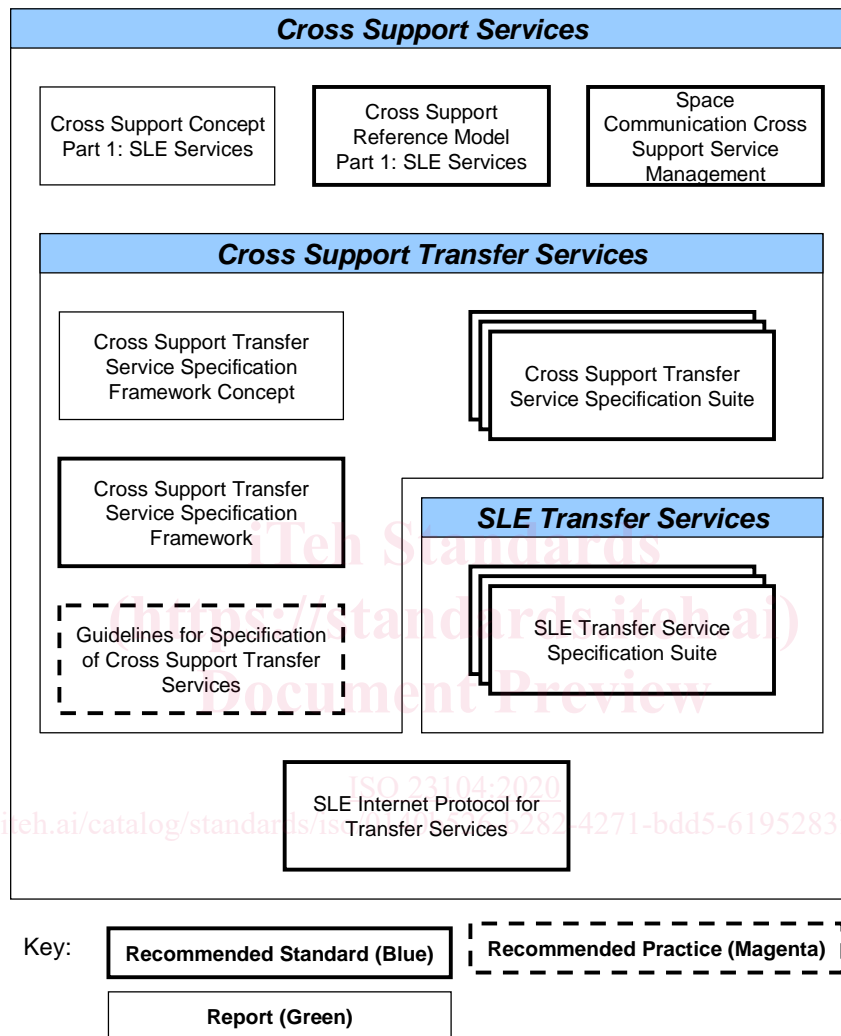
Cross Support Services

Cross Support Concept Part 1: SLE Services

Cross Support Reference Model Part 1: SLE Services

Space Communication Cross Support Service Management

Cross Support Transfer Services

Cross Support Transfer Service Specification Framework Concept

Cross Support Transfer Service Specification Suite

Cross Support Transfer Service Specification Framework

SLE Transfer Services

Guidelines for Specification of Cross Support Transfer Services

SLE Transfer Service Specification Suite

SLE Internet Protocol for Transfer Services

iTeh Standards
(https://standards.iteh.ai)
Document Preview

ISO 23104:2020
iteh.ai/catalog/standards/iso/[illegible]-b282-4271-bdd5-6195283

Key:

Recommended Standard (Blue)

Recommended Practice (Magenta)

Report (Green)